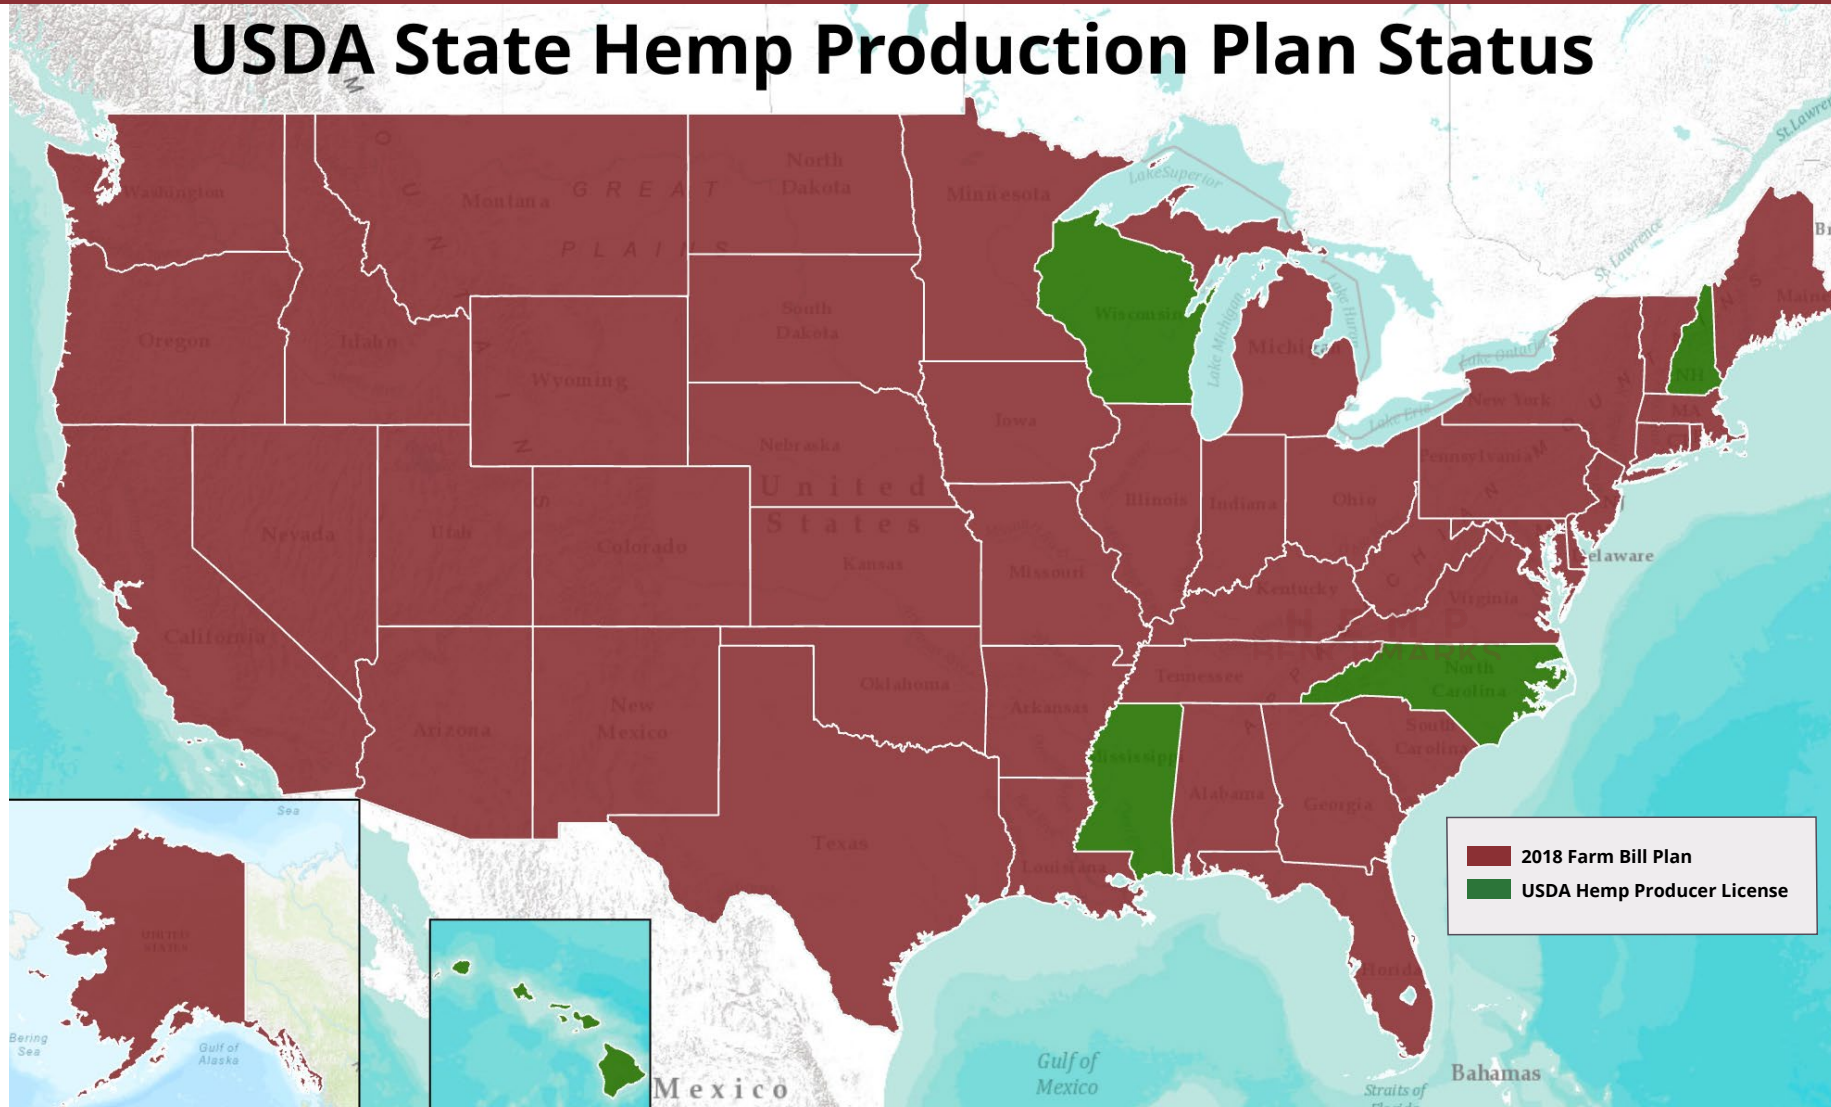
USDA State Hemp Production Plan Status

Washington
Oregon
California
Idaho
Nevada
Montana
Wyoming
Utah
Arizona
Colorado
New Mexico
North Dakota
South Dakota
Nebraska
Kansas
Oklahoma
Texas
Minnesota
Iowa
Missouri
Arkansas
Louisiana
Wisconsin
Illinois
Michigan
Indiana
Ohio
Kentucky
Tennessee
Mississippi
Alabama
Georgia
Florida
South Carolina
North Carolina
Virginia
Pennsylvania
New York
Delaware
NH
MA
Maine
GREAT PLAINS
United States
Lake Superior
Lake Michigan
Lake Huron
Lake Erie
Lake Ontario
St. Lawrence
Gulf of Mexico
Mexico
Bahamas
Straits of Florida
Bering Sea
Gulf of Alaska
Sea
UNITED STATES

2018 Farm Bill Plan
USDA Hemp Producer License